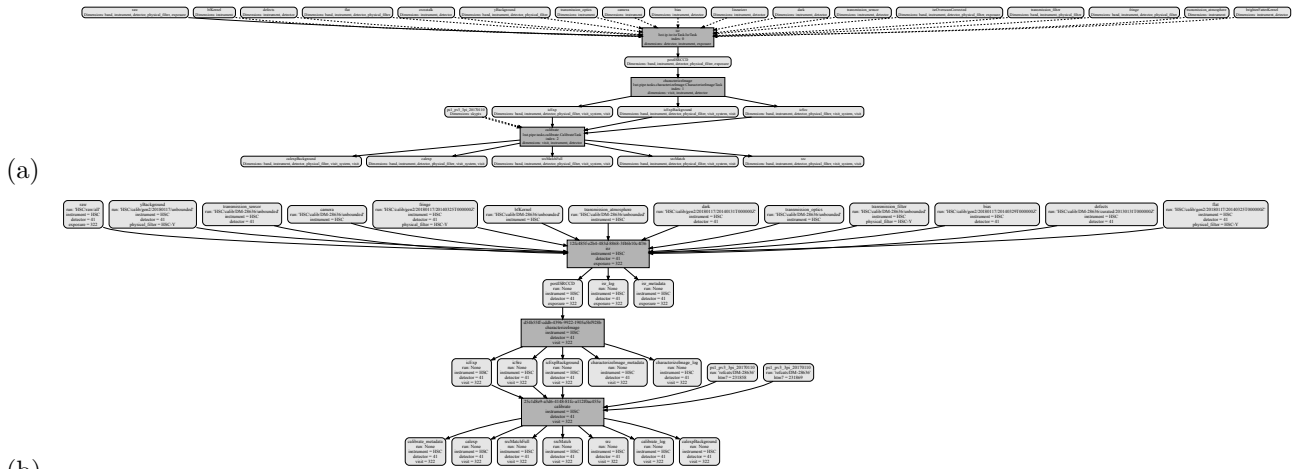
(a)

raw
Dimensions: band, instrument, detector, physical_filter, exposure

isr
lsst.ip.isr.isrTask.IsrTask
index: 0
Dimensions: band, instrument, detector, exposure

postISRCCD
Dimensions: band, instrument, detector, physical_filter, exposure

characterizeImage
lsst.pipe.tasks.characterizeImage.CharacterizeImageTask
index: 1
Dimensions: visit, instrument, detector

calibrate
lsst.pipe.tasks.calibrate.CalibrateTask
index: 2
Dimensions: visit, instrument, detector

(b)

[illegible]